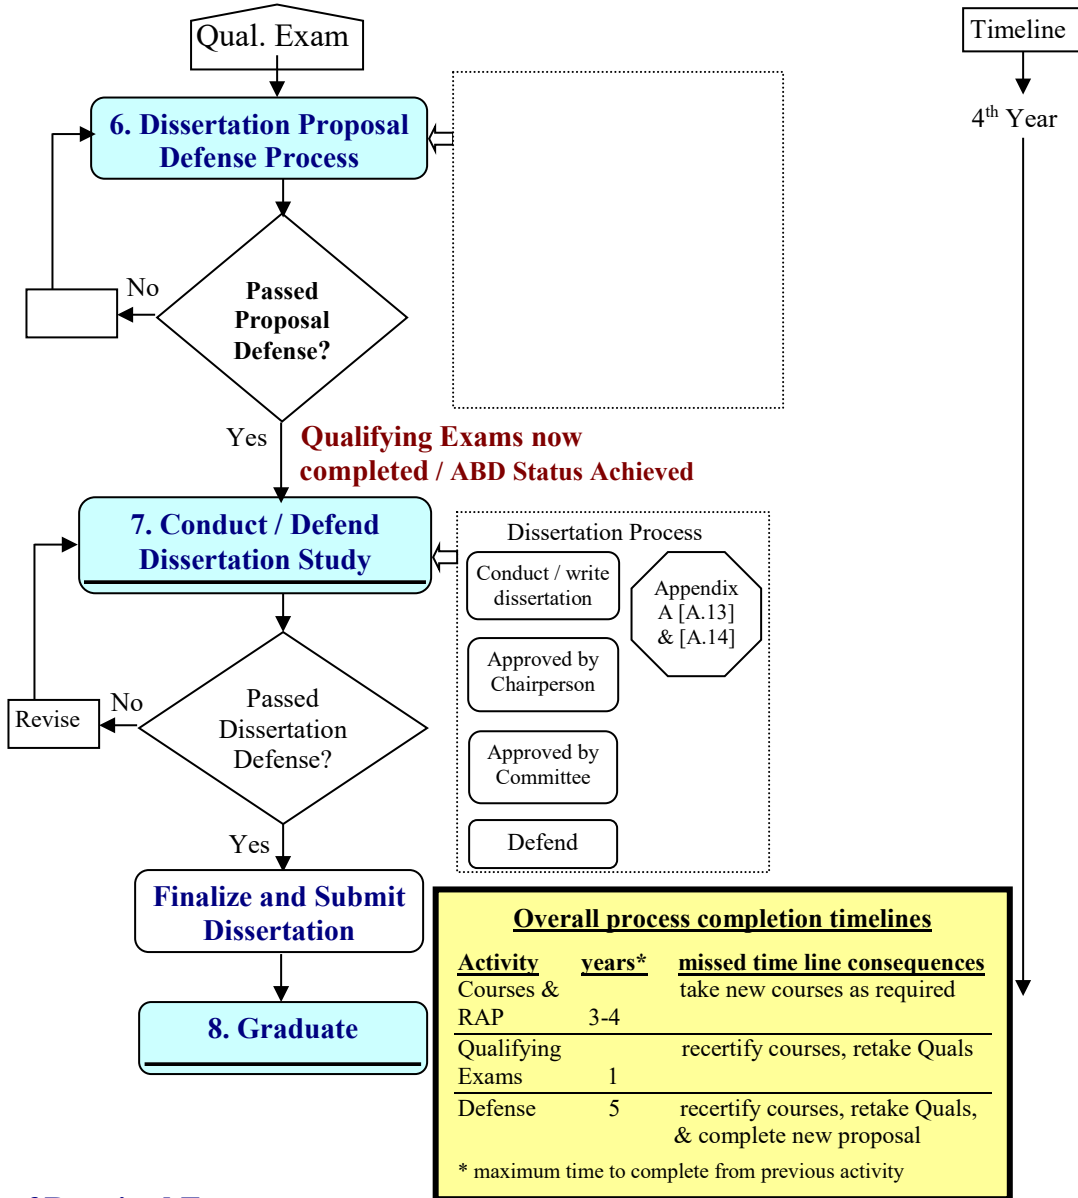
Qual. Exam

Timeline

$4^{th}$ Year

6. Dissertation Proposal Defense Process

No

Passed Proposal Defense?

Yes

Qualifying Exams now completed / ABD Status Achieved

7. Conduct / Defend Dissertation Study

Dissertation Process

Conduct / write dissertation

Appendix A [A.13] & [A.14]

Approved by Chairperson

Approved by Committee

Defend

Revise

No

Passed Dissertation Defense?

Yes

Finalize and Submit Dissertation

8. Graduate

Overall process completion timelines

| Activity | years* | missed time line consequences |
|---|---|---|
| Courses & RAP | 3-4 | take new courses as required |
| Qualifying Exams | 1 | recertify courses, retake Quals |
| Defense | 5 | recertify courses, retake Quals, & complete new proposal |

* maximum time to complete from previous activity

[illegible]